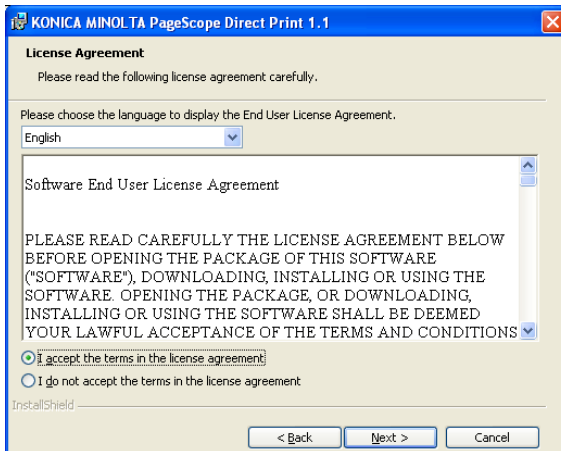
KONICA MINOLTA PageScope Direct Print 1.1

License Agreement

Please read the following license agreement carefully.

Please choose the language to display the End User License Agreement.

English

Software End User License Agreement

PLEASE READ CAREFULLY THE LICENSE AGREEMENT BELOW BEFORE OPENING THE PACKAGE OF THIS SOFTWARE ("SOFTWARE"), DOWNLOADING, INSTALLING OR USING THE SOFTWARE. OPENING THE PACKAGE, OR DOWNLOADING, INSTALLING OR USING THE SOFTWARE SHALL BE DEEMED YOUR LAWFUL ACCEPTANCE OF THE TERMS AND CONDITIONS

I accept the terms in the license agreement

I do not accept the terms in the license agreement

InstallShield

< Back

Next >

Cancel